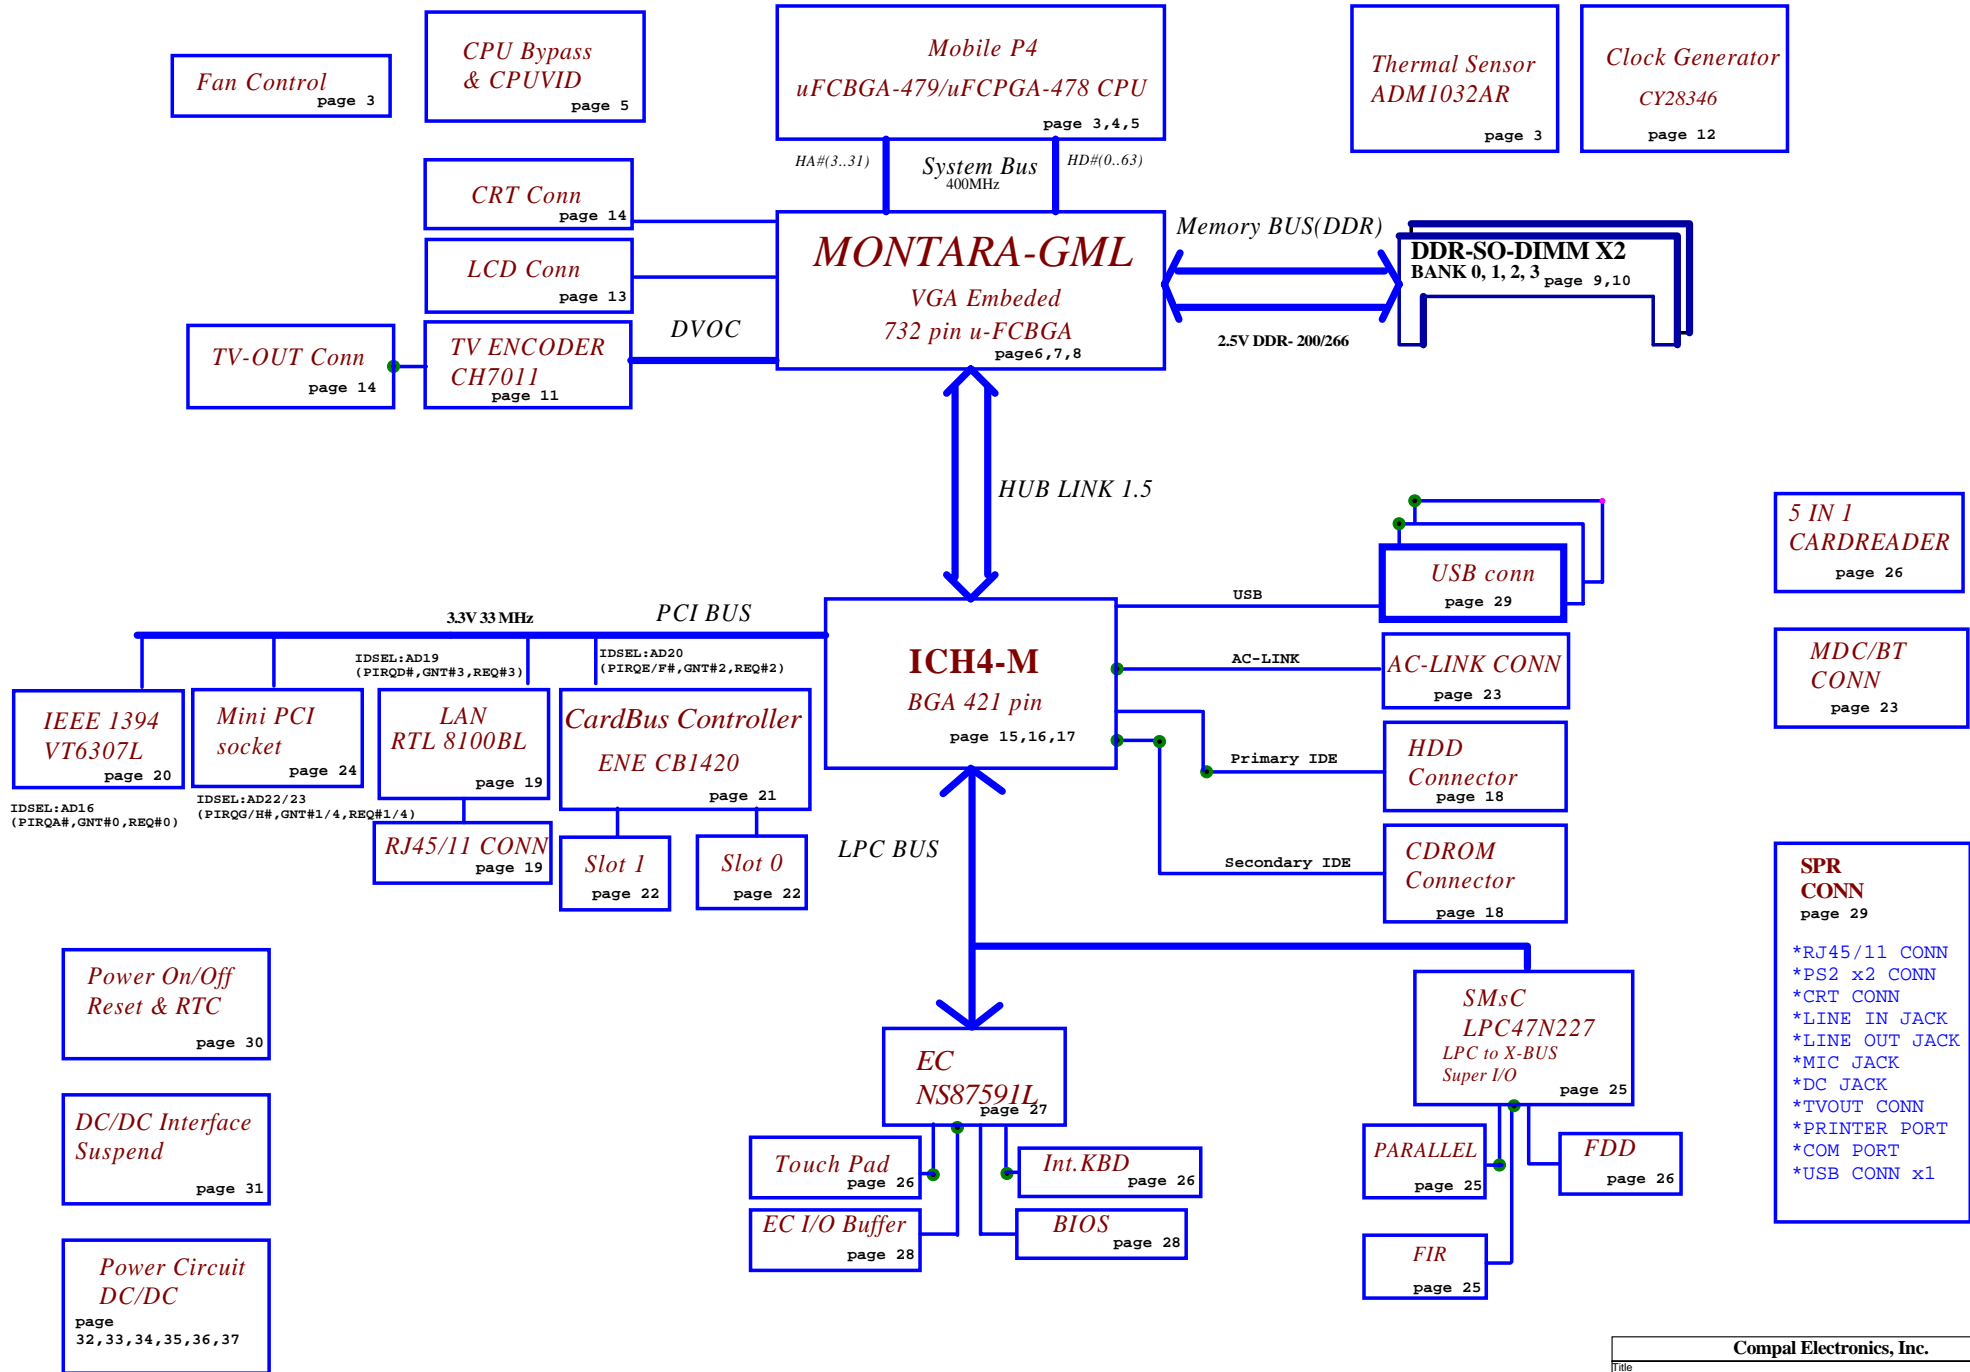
Fan Control
page 3

CPU Bypass
& CPUVID
page 5

Mobile P4
uFCBGA-479/uFCPGA-478 CPU
page 3,4,5

Thermal Sensor
ADM1032AR
page 3

Clock Generator
CY28346
page 12

HA#(3..31)
System Bus
400MHz
HD#(0..63)

CRT Conn
page 14

LCD Conn
page 13

MONTARA-GML
VGA Embeded
732 pin u-FCBGA
page6,7,8

Memory BUS(DDR)

DDR-SO-DIMM X2
BANK 0, 1, 2, 3
page 9,10

2.5V DDR- 200/266

TV-OUT Conn
page 14

TV ENCODER
CH7011
page 11

DVOC

HUB LINK 1.5

5 IN 1
CARDREADER
page 26

USB conn
page 29

USB

3.3V 33 MHz

PCI BUS

ICH4-M
BGA 421 pin
page 15,16,17

AC-LINK

AC-LINK CONN
page 23

MDC/BT
CONN
page 23

IDSEL:AD19
(PIRQD#,GNT#3,REQ#3)

IDSEL:AD20
(PIRQE/F#,GNT#2,REQ#2)

IEEE 1394
VT6307L
page 20

Mini PCI
socket
page 24

LAN
RTL 8100BL
page 19

CardBus Controller
ENE CB1420
page 21

Primary IDE

HDD
Connector
page 18

IDSEL:AD16
(PIRQA#,GNT#0,REQ#0)

IDSEL:AD22/23
(PIRQG/H#,GNT#1/4,REQ#1/4)

RJ45/11 CONN
page 19

Slot 1
page 22

Slot 0
page 22

LPC BUS

Secondary IDE

CDROM
Connector
page 18

SPR
CONN
page 29

*RJ45/11 CONN
*PS2 x2 CONN
*CRT CONN
*LINE IN JACK
*LINE OUT JACK
*MIC JACK
*DC JACK
*TVOUT CONN
*PRINTER PORT
*COM PORT
*USB CONN x1

Power On/Off
Reset & RTC
page 30

EC
NS87591L
page 27

SMsC
LPC47N227
LPC to X-BUS
Super I/O
page 25

DC/DC Interface
Suspend
page 31

Touch Pad
page 26

Int.KBD
page 26

PARALLEL
page 25

FDD
page 26

EC I/O Buffer
page 28

BIOS
page 28

FIR
page 25

Power Circuit
DC/DC
page
32,33,34,35,36,37

Compal Electronics, Inc.
Title